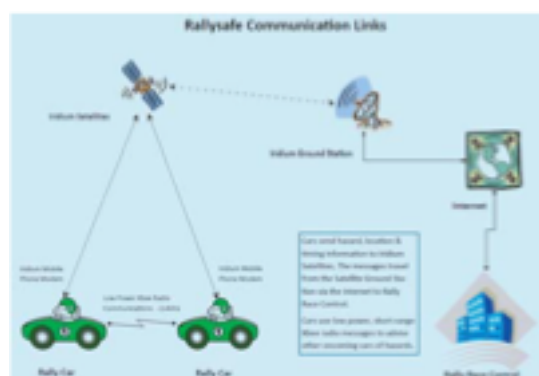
Rallysafe Communication Links

Iridium Satellites

Iridium Ground Station

Internet

Iridium Mobile Phone Modem

Iridium Mobile Phone Modem

Low Power Mesh Radio Communications - LoRa

Cars send hazard, location & timing information to Iridium Satellites. The messages travel from the Satellite Ground Station via the Internet to Rally Race Control.

Cars use low power, short range Mesh radio messages to advise other oncoming cars of hazards.

Rally Car

Rally Car

Rally Race Control